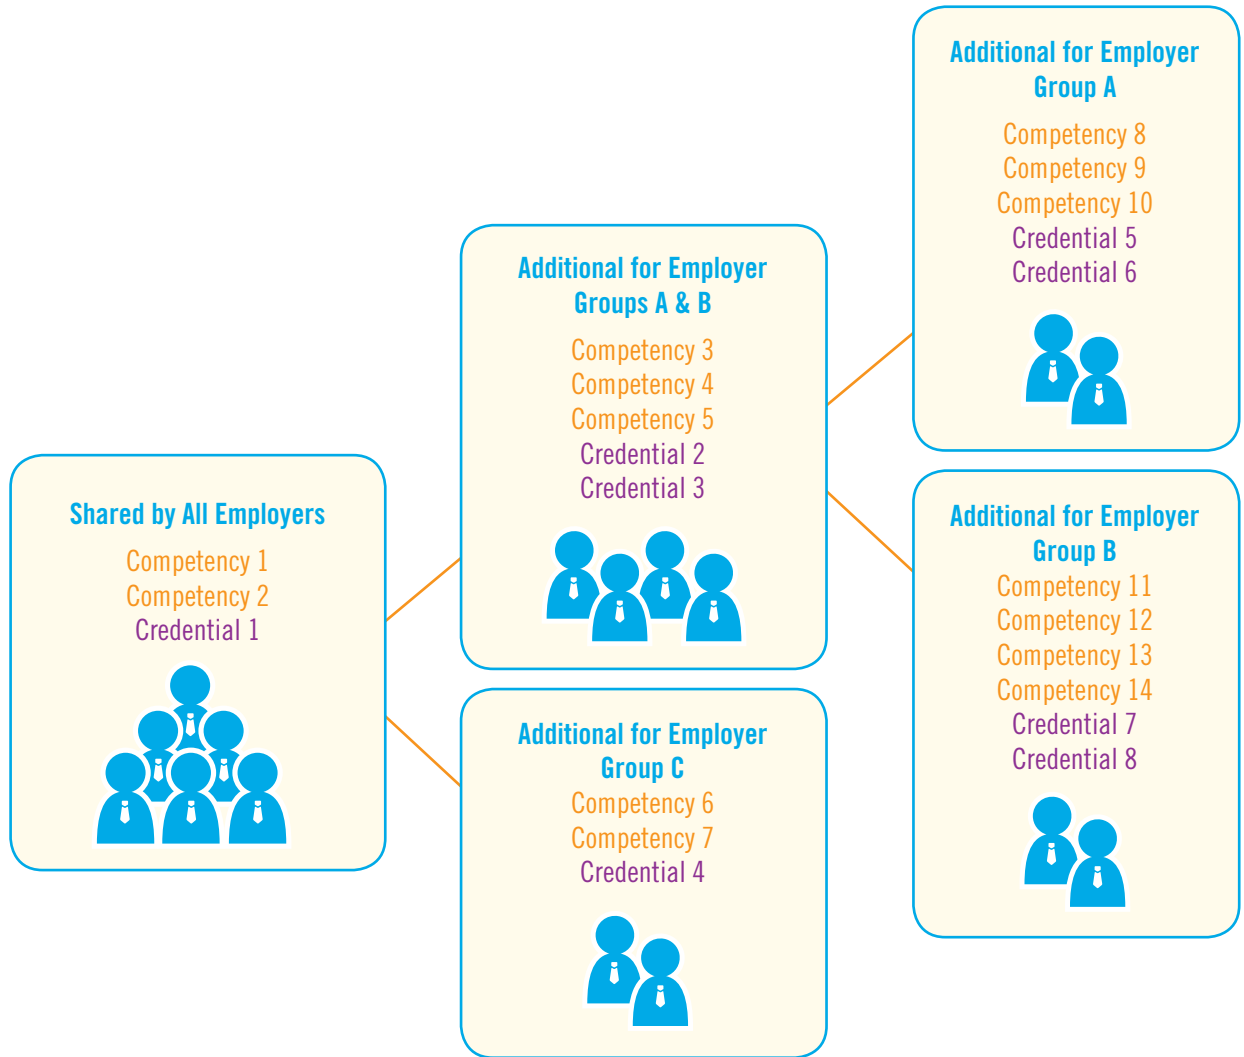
Shared by All Employers
Competency 1
Competency 2
Credential 1

Additional for Employer Groups A & B
Competency 3
Competency 4
Competency 5
Credential 2
Credential 3

Additional for Employer Group C
Competency 6
Competency 7
Credential 4

Additional for Employer Group A
Competency 8
Competency 9
Competency 10
Credential 5
Credential 6

Additional for Employer Group B
Competency 11
Competency 12
Competency 13
Competency 14
Credential 7
Credential 8